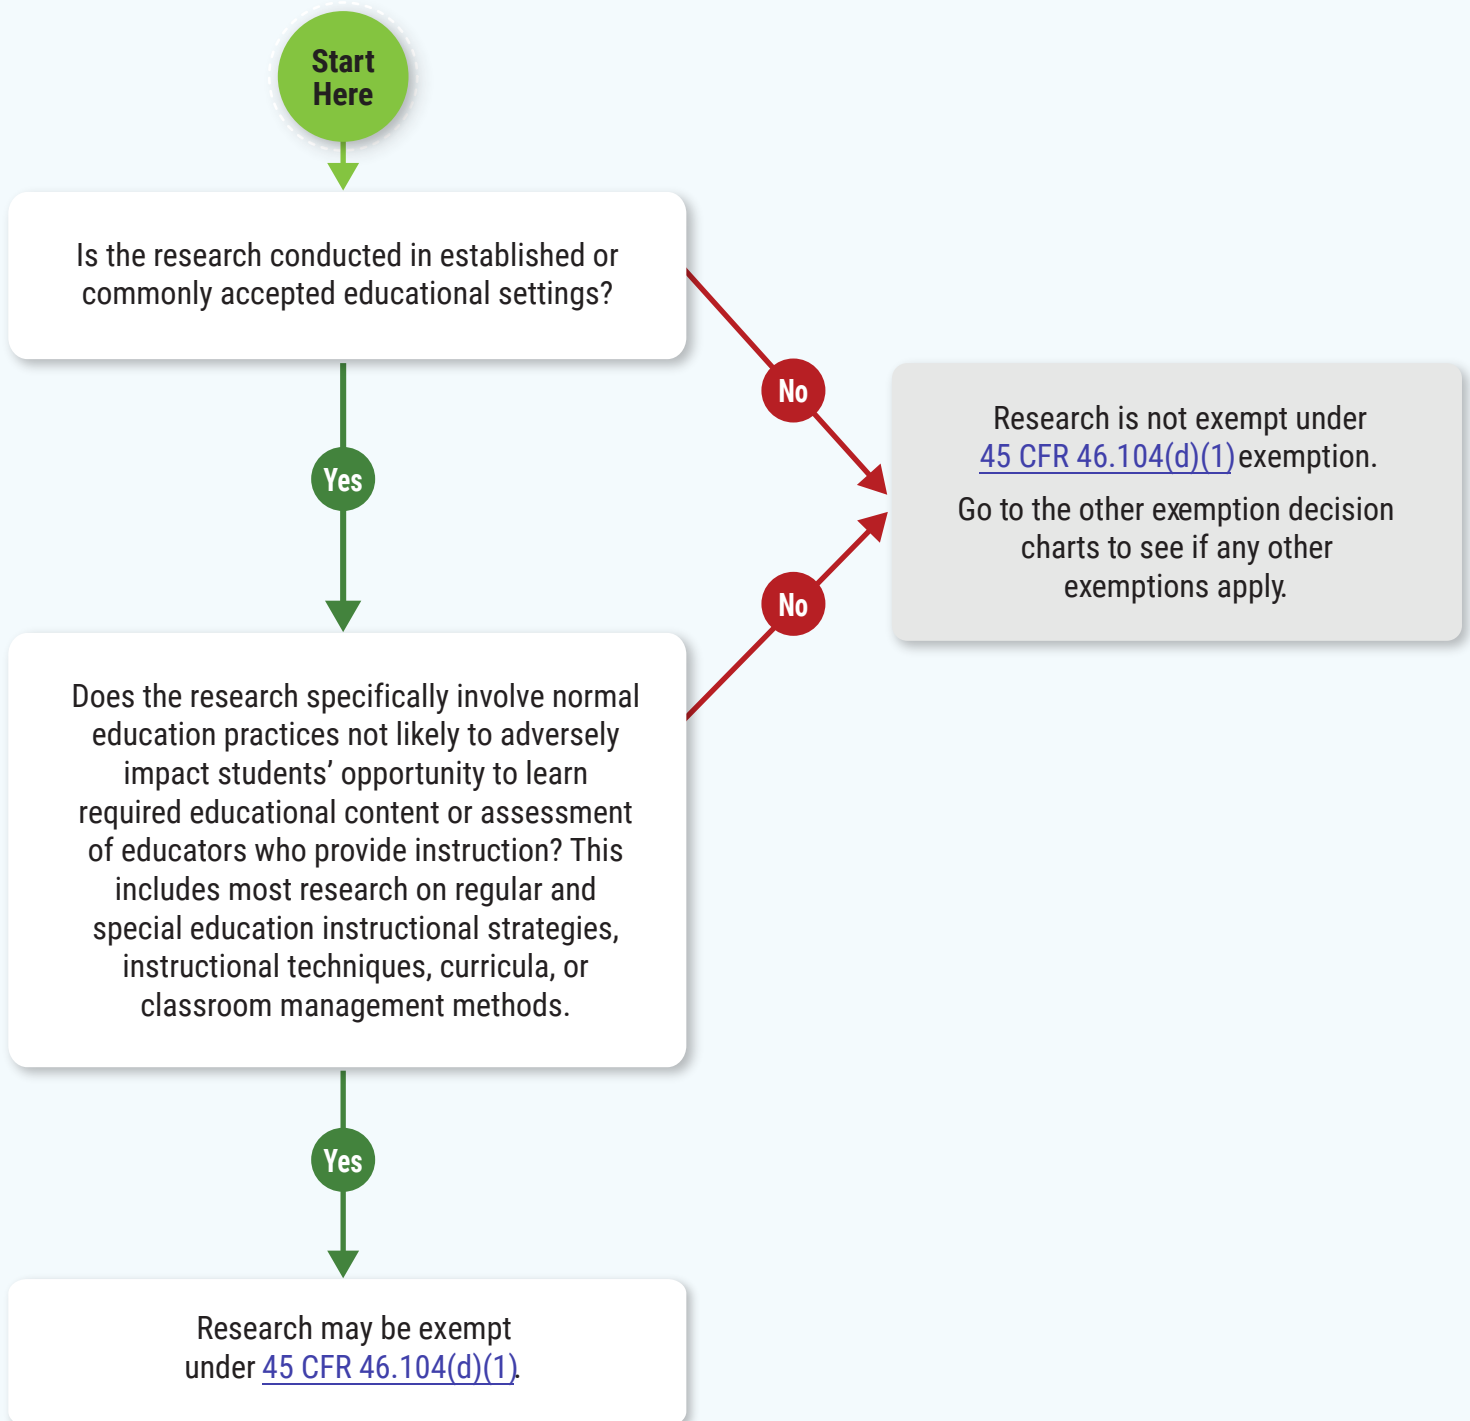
Start Here

Is the research conducted in established or commonly accepted educational settings?

No

Research is not exempt under 45 CFR 46.104(d)(1) exemption.

Go to the other exemption decision charts to see if any other exemptions apply.

Yes

No

Does the research specifically involve normal education practices not likely to adversely impact students' opportunity to learn required educational content or assessment of educators who provide instruction? This includes most research on regular and special education instructional strategies, instructional techniques, curricula, or classroom management methods.

Yes

Research may be exempt under 45 CFR 46.104(d)(1).